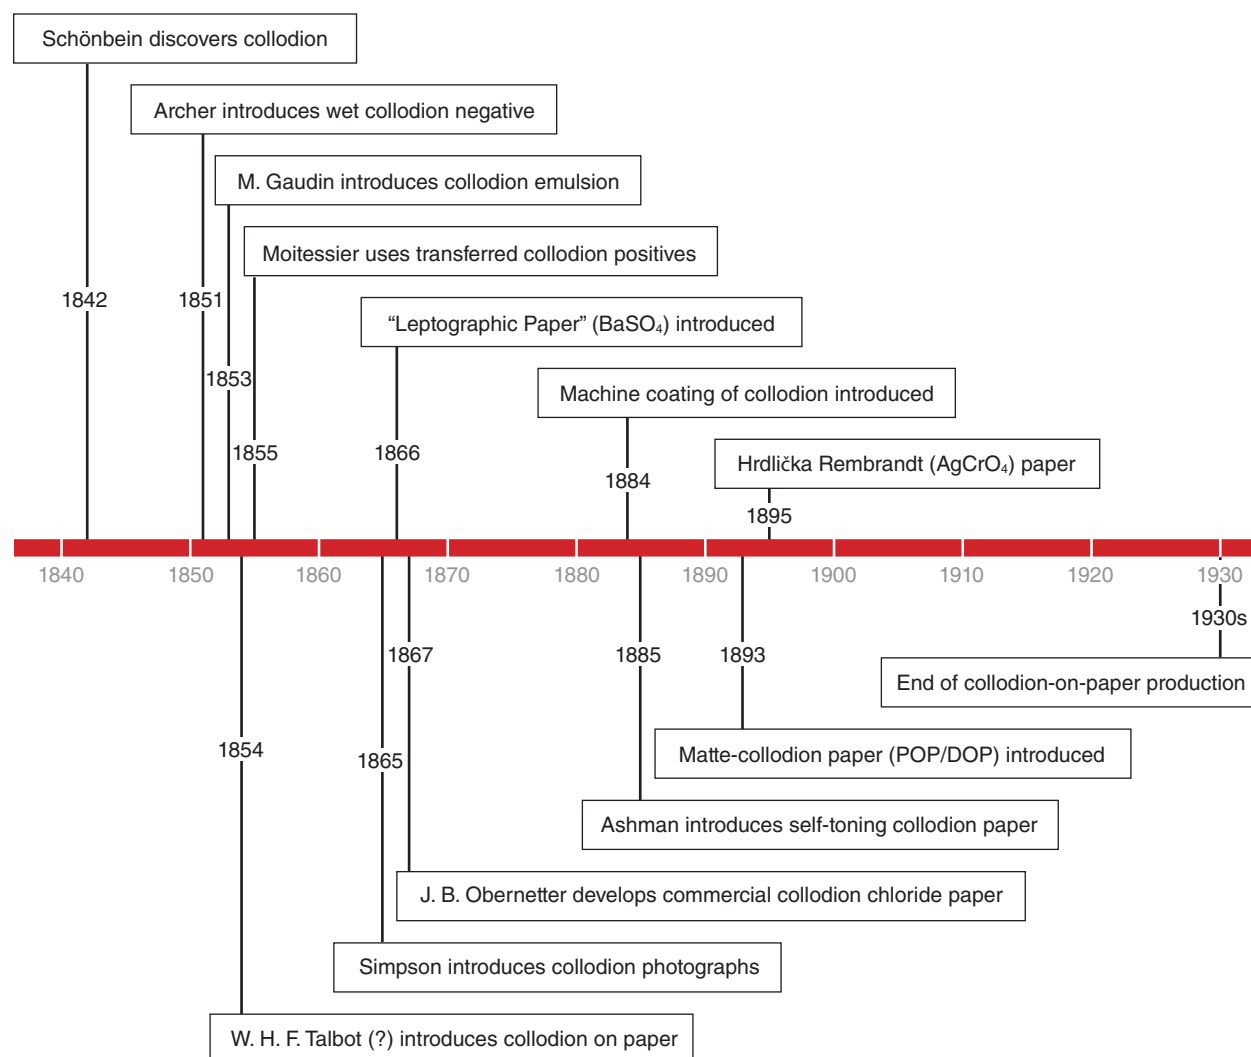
Schönbein discovers collodion

Archer introduces wet collodion negative

M. Gaudin introduces collodion emulsion

Moitessier uses transferred collodion positives

"Leptographic Paper" ($BaSO_4$) introduced

Machine coating of collodion introduced

Hrdlička Rembrandt ($AgCrO_4$) paper

1842

1851

1853

1855

1866

1884

1895

1840 1850 1860 1870 1880 1890 1900 1910 1920 1930

1930s

1867

1885

1893

1854

1865

End of collodion-on-paper production

Matte-collodion paper (POP/DOP) introduced

Ashman introduces self-toning collodion paper

J. B. Obernetter develops commercial collodion chloride paper

Simpson introduces collodion photographs

W. H. F. Talbot (?) introduces collodion on paper